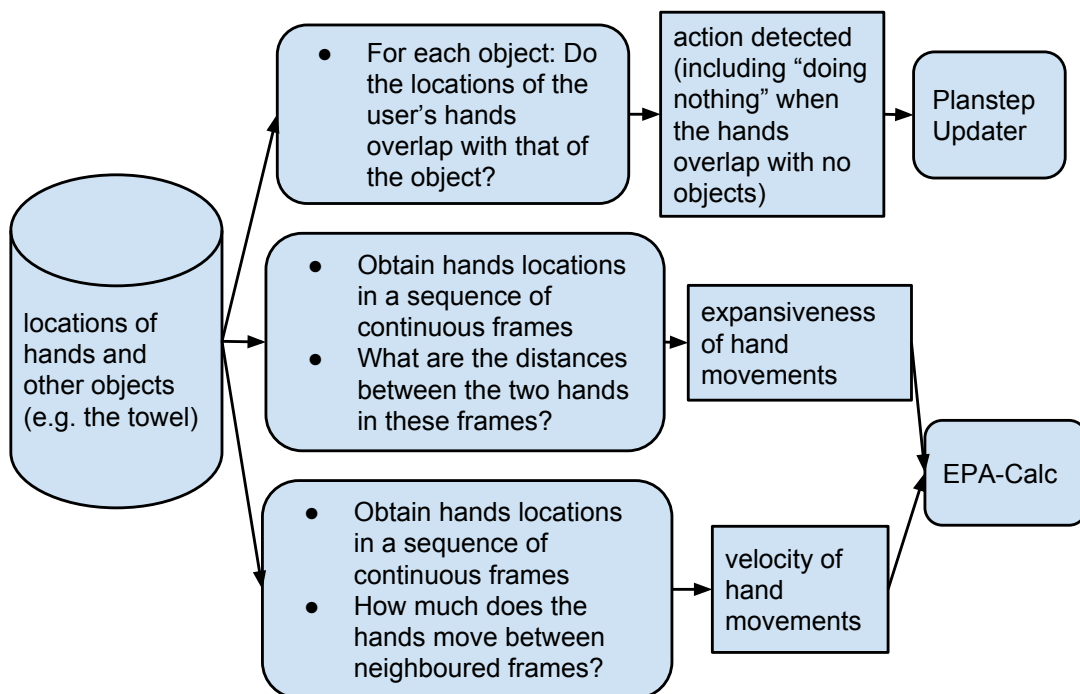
locations of hands and other objects (e.g. the towel)

● For each object: Do the locations of the user's hands overlap with that of the object?

action detected (including "doing nothing" when the hands overlap with no objects)

Planstep Updater

● Obtain hands locations in a sequence of continuous frames
● What are the distances between the two hands in these frames?

expansiveness of hand movements

EPA-Calc

● Obtain hands locations in a sequence of continuous frames
● How much does the hands move between neighboured frames?

velocity of hand movements